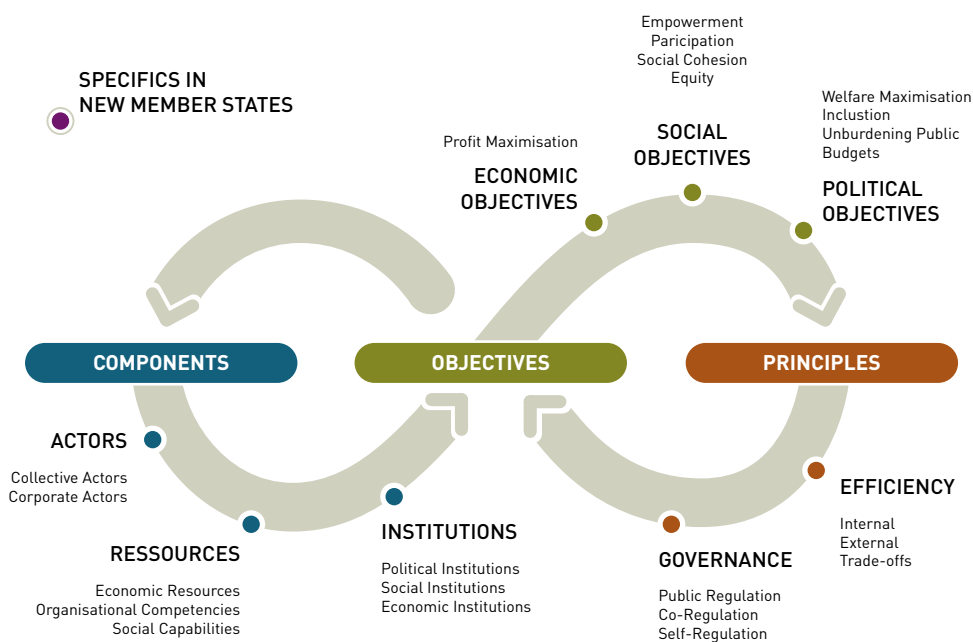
SPECIFICS IN
NEW MEMBER STATES

Empowerment
Paricipation
Social Cohesion
Equity

Profit Maximisation

SOCIAL
OBJECTIVES

Welfare Maximisation
Inclustion
Unburdening Public
Budgets

ECONOMIC
OBJECTIVES

POLITICAL
OBJECTIVES

COMPONENTS

OBJECTIVES

PRINCIPLES

ACTORS

Collective Actors
Corporate Actors

EFFICIENCY

Internal
External
Trade-offs

INSTITUTIONS

Political Institutions
Social Institutions
Economic Institutions

RESSOURCES

Economic Resources
Organisational Competencies
Social Capabilities

GOVERNANCE

Public Regulation
Co-Regulation
Self-Regulation